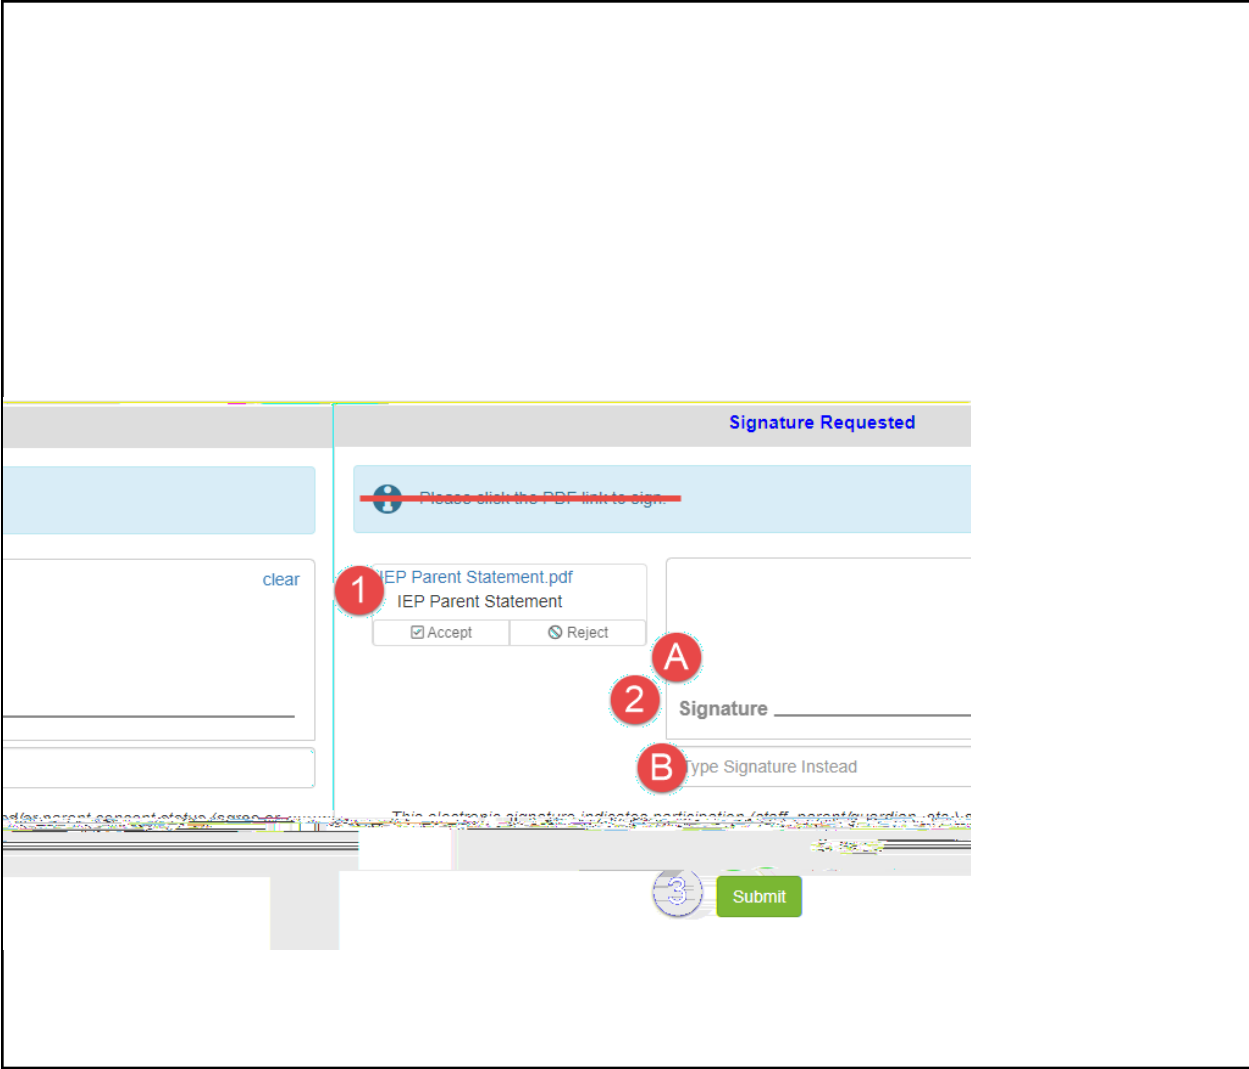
Signature Requested

Please click the PDF link to sign.

clear

1 IEP Parent Statement.pdf
IEP Parent Statement

Accept Reject

A

2 Signature

B Type Signature Instead

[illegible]d/or parent consent status (agree or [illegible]

This electronic signature indicates participation (staff, parent/guardian, etc.) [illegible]

3 Submit